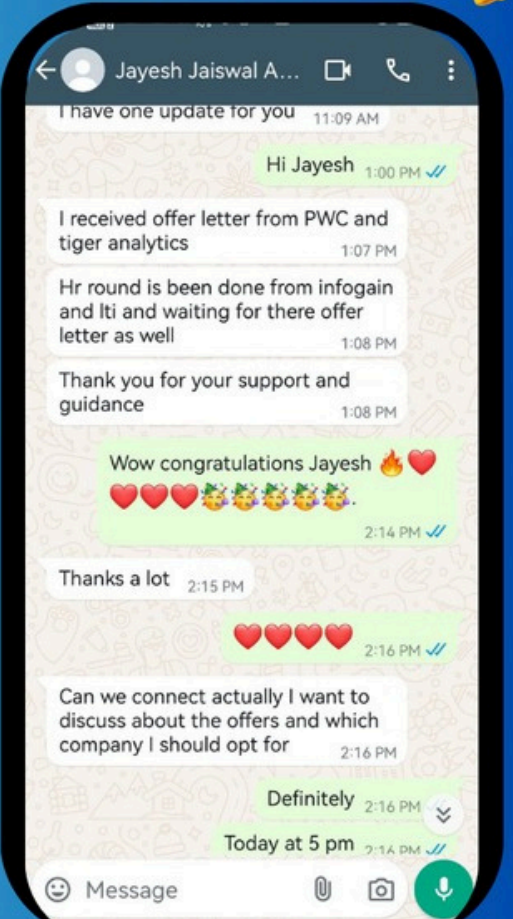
Jayesh Jaiswal A...

I have one update for you 11:09 AM

Hi Jayesh 1:00 PM

I received offer letter from PWC and tiger analytics 1:07 PM

Hr round is been done from infogain and lti and waiting for there offer letter as well 1:08 PM

Thank you for your support and guidance 1:08 PM

Wow congratulations Jayesh 🔥❤️❤️❤️❤️🥳🥳🥳🥳🥳. 2:14 PM

Thanks a lot 2:15 PM

❤️❤️❤️❤️ 2:16 PM

Can we connect actually I want to discuss about the offers and which company I should opt for 2:16 PM

Definitely 2:16 PM

Today at 5 pm 2:16 PM

Message